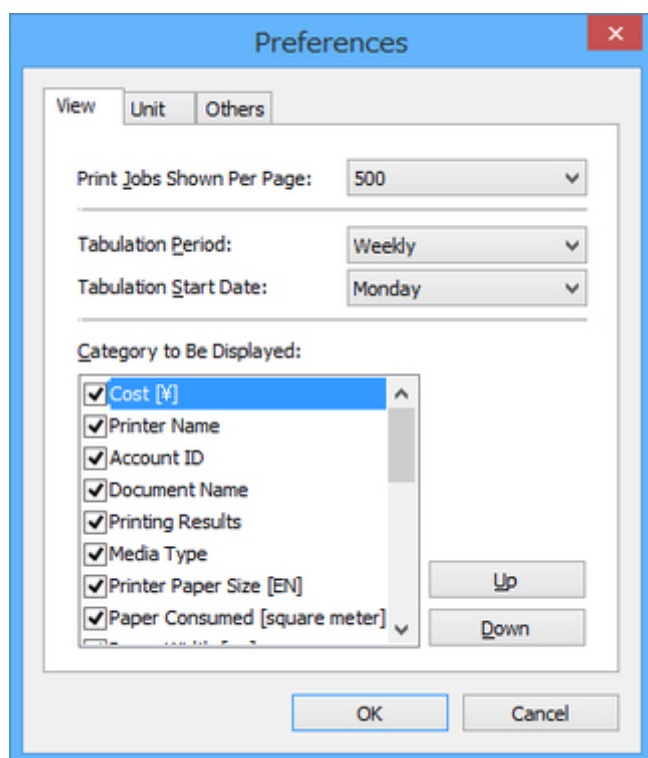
Preferences

View | Unit | Others

Print Jobs Shown Per Page: 500

Tabulation Period: Weekly

Tabulation Start Date: Monday

Category to Be Displayed:

Cost [¥]
Printer Name
Account ID
Document Name
Printing Results
Media Type
Printer Paper Size [EN]
Paper Consumed [square meter]
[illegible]

Up

Down

OK

Cancel